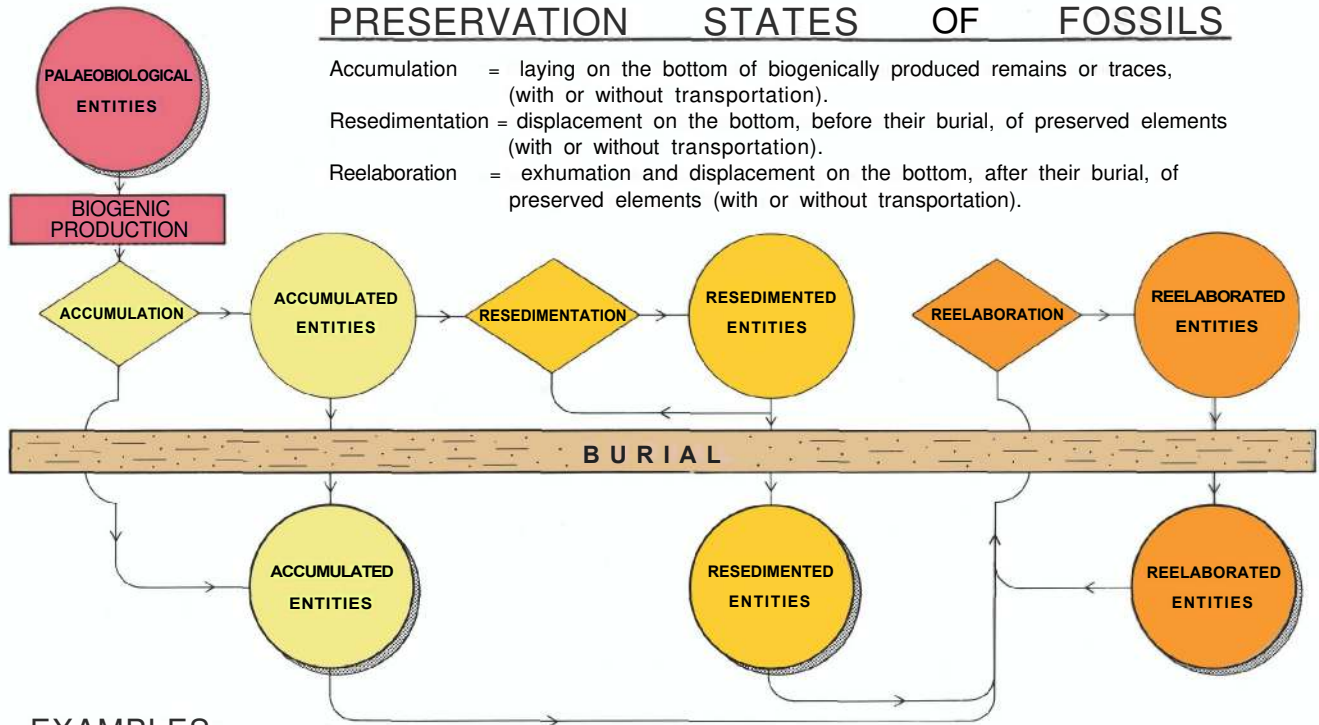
PRESERVATION STATES OF FOSSILS

Accumulation = laying on the bottom of biogenically produced remains or traces, (with or without transportation).

Resedimentation = displacement on the bottom, before their burial, of preserved elements (with or without transportation).

Reelaboration = exhumation and displacement on the bottom, after their burial, of preserved elements (with or without transportation).

PALAEOBIOLOGICAL ENTITIES

BIOGENIC PRODUCTION

ACCUMULATION

ACCUMULATED ENTITIES

RESEDIMENTATION

RESEDIMENTED ENTITIES

REELABORATION

REELABORATED ENTITIES

BURIAL

ACCUMULATED ENTITIES

RESEDIMENTED ENTITIES

REELABORATED ENTITIES

EXAMPLES